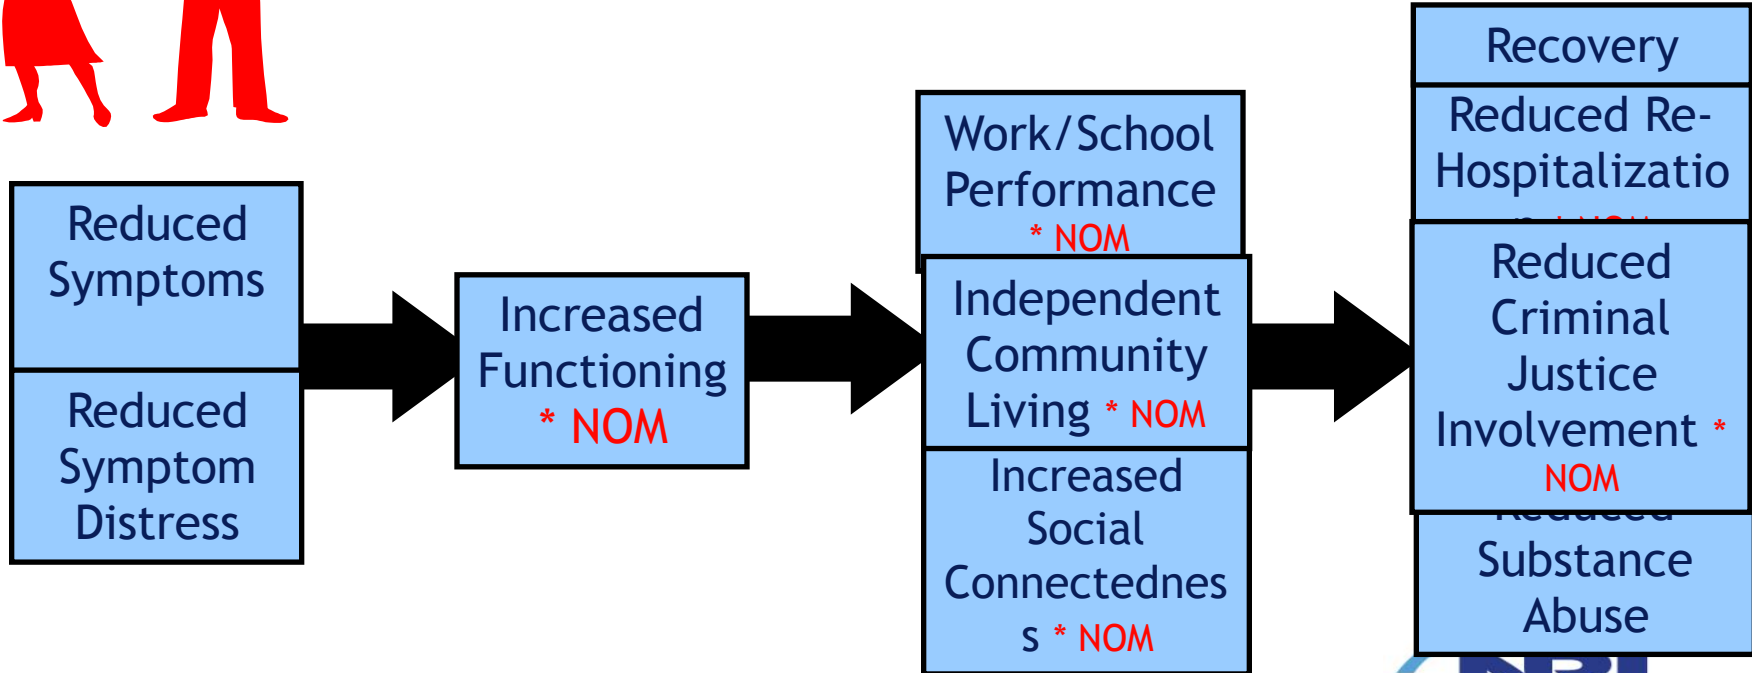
Reduced Symptoms

Reduced Symptom Distress

Increased Functioning * NOM

Work/School Performance * NOM

Independent Community Living * NOM

Increased Social Connectednes s * NOM

Recovery

Reduced Re-Hospitalizatio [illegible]

Reduced Criminal Justice Involvement * NOM

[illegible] Substance Abuse